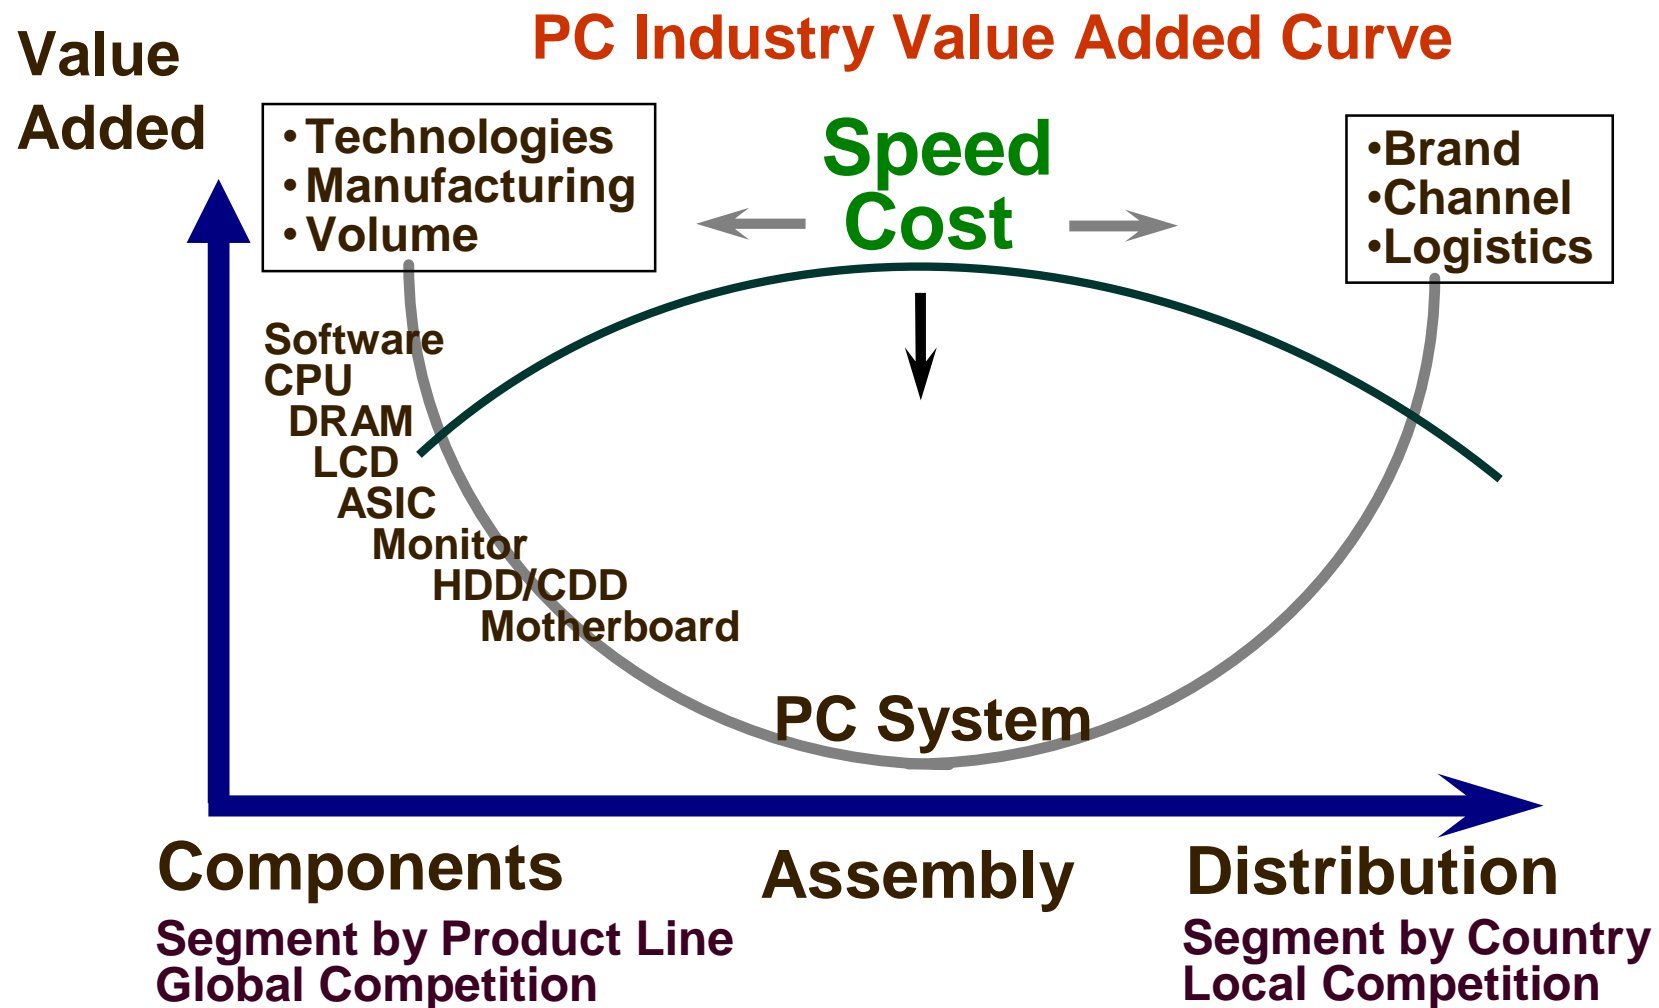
PC Industry Value Added Curve

Value Added

• Technologies
• Manufacturing
• Volume

Speed
Cost

•Brand
•Channel
•Logistics

Software
CPU
DRAM
LCD
ASIC
Monitor
HDD/CDD
Motherboard

PC System

Components
Segment by Product Line
Global Competition

Assembly

Distribution
Segment by Country
Local Competition